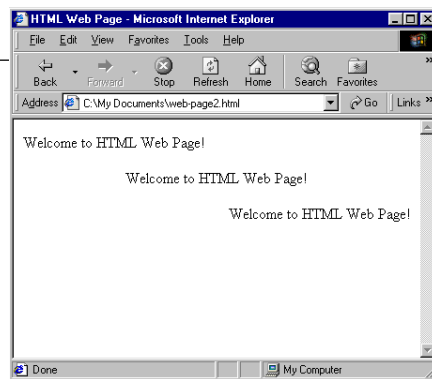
HTML Web Page - Microsoft Internet Explorer

File Edit View Favorites Tools Help

Back Forward Stop Refresh Home Search Favorites

Address C:\My Documents\web-page2.html Go Links »

Welcome to HTML Web Page!

Welcome to HTML Web Page!

Welcome to HTML Web Page!

Done

My Computer